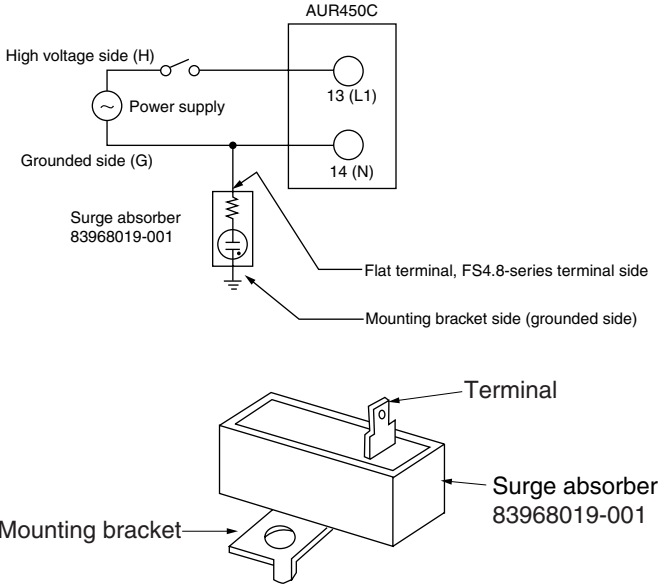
AUR450C

High voltage side (H)

Power supply

13 (L1)

Grounded side (G)

14 (N)

Surge absorber
83968019-001

Flat terminal, FS4.8-series terminal side

Mounting bracket side (grounded side)

Terminal

Surge absorber
83968019-001

Mounting bracket